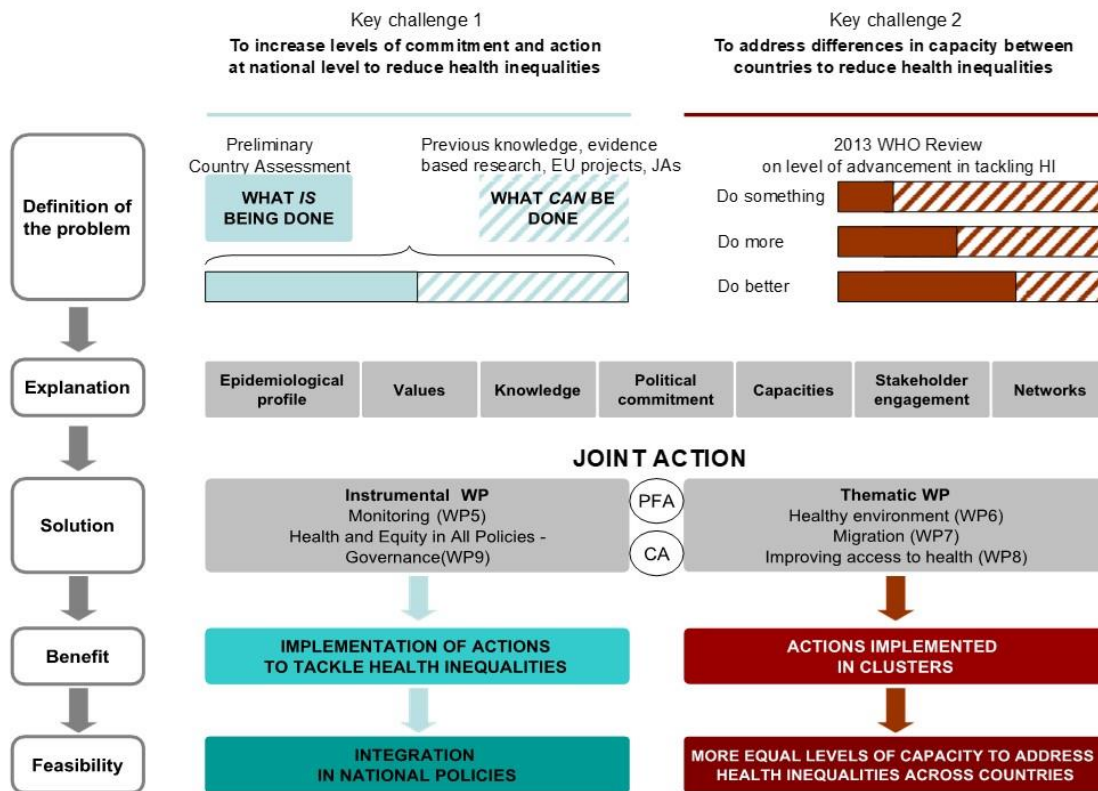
Key challenge 1
To increase levels of commitment and action at national level to reduce health inequalities

Key challenge 2
To address differences in capacity between countries to reduce health inequalities

Definition of the problem

Preliminary Country Assessment
WHAT IS BEING DONE

Previous knowledge, evidence based research, EU projects, JAs
WHAT CAN BE DONE

2013 WHO Review on level of advancement in tackling HI
Do something
Do more
Do better

Explanation

| Epidemiological profile | Values | Knowledge | Political commitment | Capacities | Stakeholder engagement | Networks |
|---|---|---|---|---|---|---|

JOINT ACTION

Solution

Instrumental WP
Monitoring (WP5)
Health and Equity in All Policies - Governance(WP9)

PFA
CA

Thematic WP
Healthy environment (WP6)
Migration (WP7)
Improving access to health (WP8)

Benefit

IMPLEMENTATION OF ACTIONS TO TACKLE HEALTH INEQUALITIES

ACTIONS IMPLEMENTED IN CLUSTERS

Feasibility

INTEGRATION IN NATIONAL POLICIES

MORE EQUAL LEVELS OF CAPACITY TO ADDRESS HEALTH INEQUALITIES ACROSS COUNTRIES